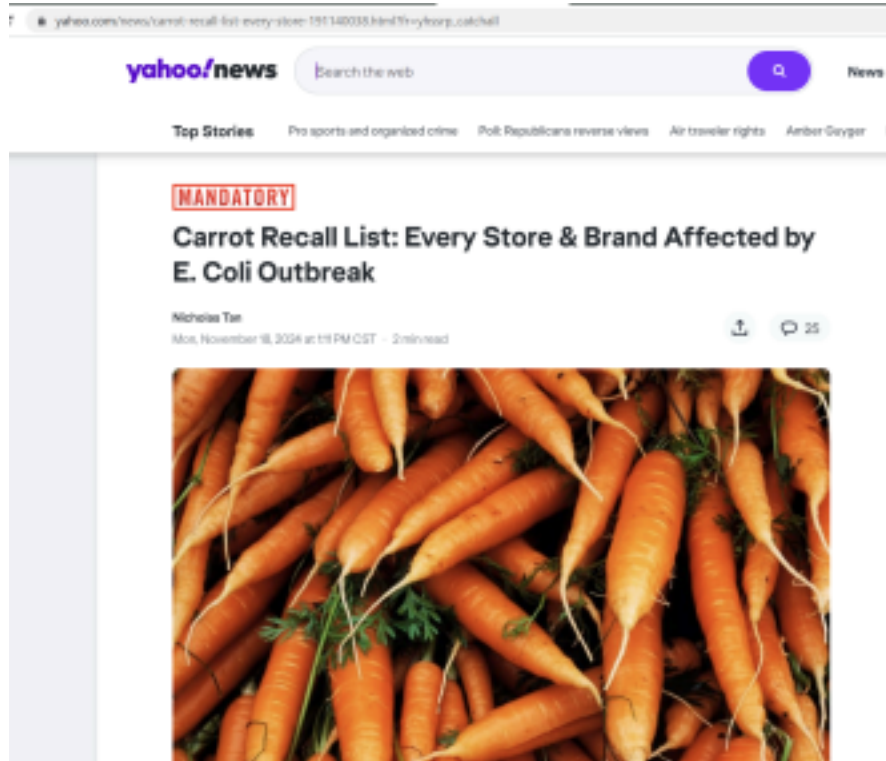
yahoo.com/news/carrot-recall-list-every-store-191140038.html?fr=yhssrp_catchall

yahoo!news

Search the web

News

Top Stories Pro sports and organized crime Poll: Republicans reverse views Air traveler rights Amber Guyger

MANDATORY

Carrot Recall List: Every Store & Brand Affected by E. Coli Outbreak

Nicholas Tan
Mon, November 18, 2024 at 1:11 PM CST · 2 min read

25